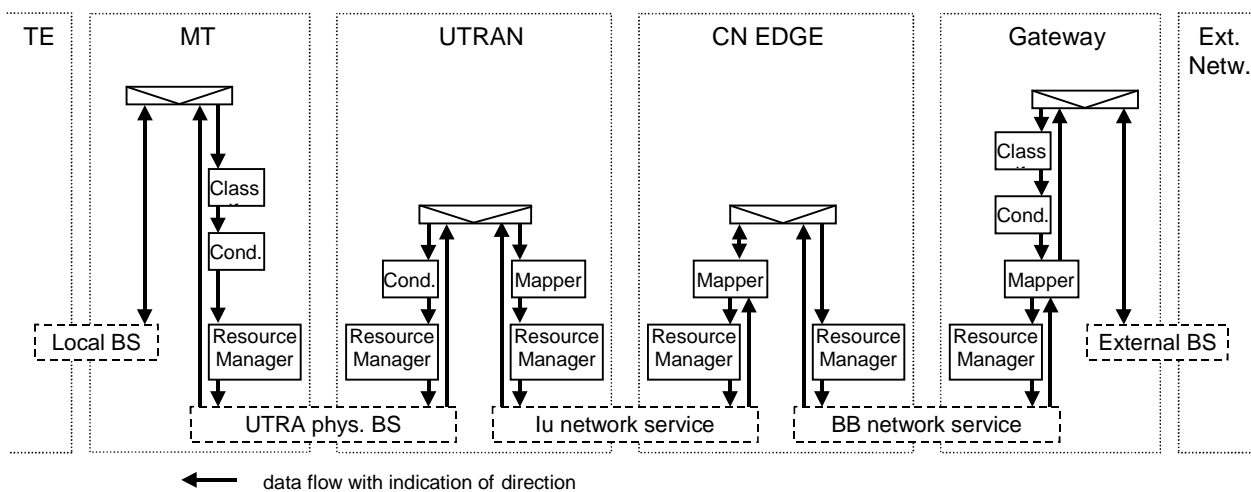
TE

MT

UTRAN

CN EDGE

Gateway

Ext. Netw.

Class

Cond.

Local BS

Resource Manager

Cond.

Resource Manager

Mapper

Resource Manager

Mapper

Resource Manager

Resource Manager

Class

Cond.

Mapper

Resource Manager

External BS

UTRA phys. BS

Iu network service

BB network service

data flow with indication of direction